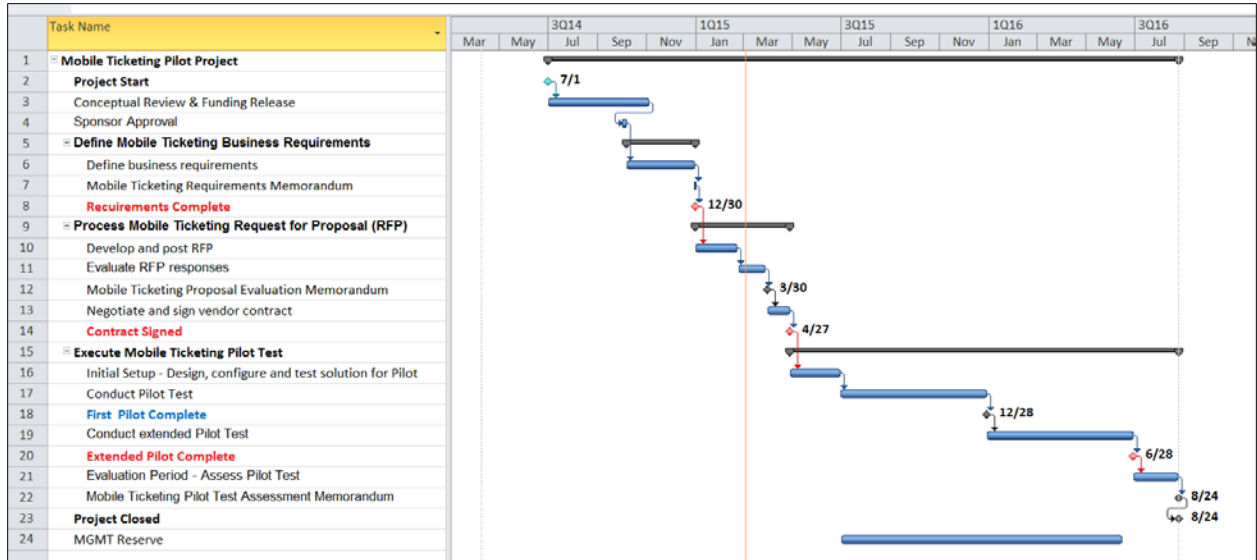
| | Task Name |
|---|---|
| 1 | Mobile Ticketing Pilot Project |
| 2 | Project Start |
| 3 | Conceptual Review & Funding Release |
| 4 | Sponsor Approval |
| 5 | Define Mobile Ticketing Business Requirements |
| 6 | Define business requirements |
| 7 | Mobile Ticketing Requirements Memorandum |
| 8 | Recuirements Complete |
| 9 | Process Mobile Ticketing Request for Proposal (RFP) |
| 10 | Develop and post RFP |
| 11 | Evaluate RFP responses |
| 12 | Mobile Ticketing Proposal Evaluation Memorandum |
| 13 | Negotiate and sign vendor contract |
| 14 | Contract Signed |
| 15 | Execute Mobile Ticketing Pilot Test |
| 16 | Initial Setup - Design, configure and test solution for Pilot |
| 17 | Conduct Pilot Test |
| 18 | First Pilot Complete |
| 19 | Conduct extended Pilot Test |
| 20 | Extended Pilot Complete |
| 21 | Evaluation Period - Assess Pilot Test |
| 22 | Mobile Ticketing Pilot Test Assessment Memorandum |
| 23 | Project Closed |
| 24 | MGMT Reserve |

3Q14 1Q15 3Q15 1Q16 3Q16
Mar May Jul Sep Nov Jan Mar May Jul Sep Nov Jan Mar May Jul Sep N

7/1
12/30
3/30
4/27
12/28
6/28
8/24
8/24